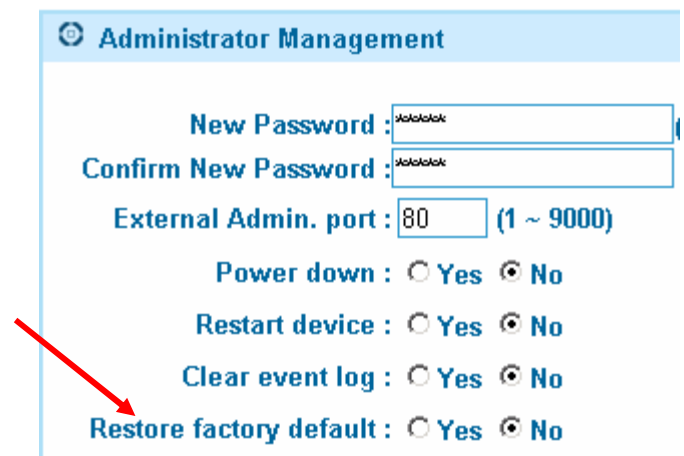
Administrator Management

New Password : *****

Confirm New Password : *****

External Admin. port : 80 (1 ~ 9000)

Power down : Yes No

Restart device : Yes No

Clear event log : Yes No

Restore factory default : Yes No